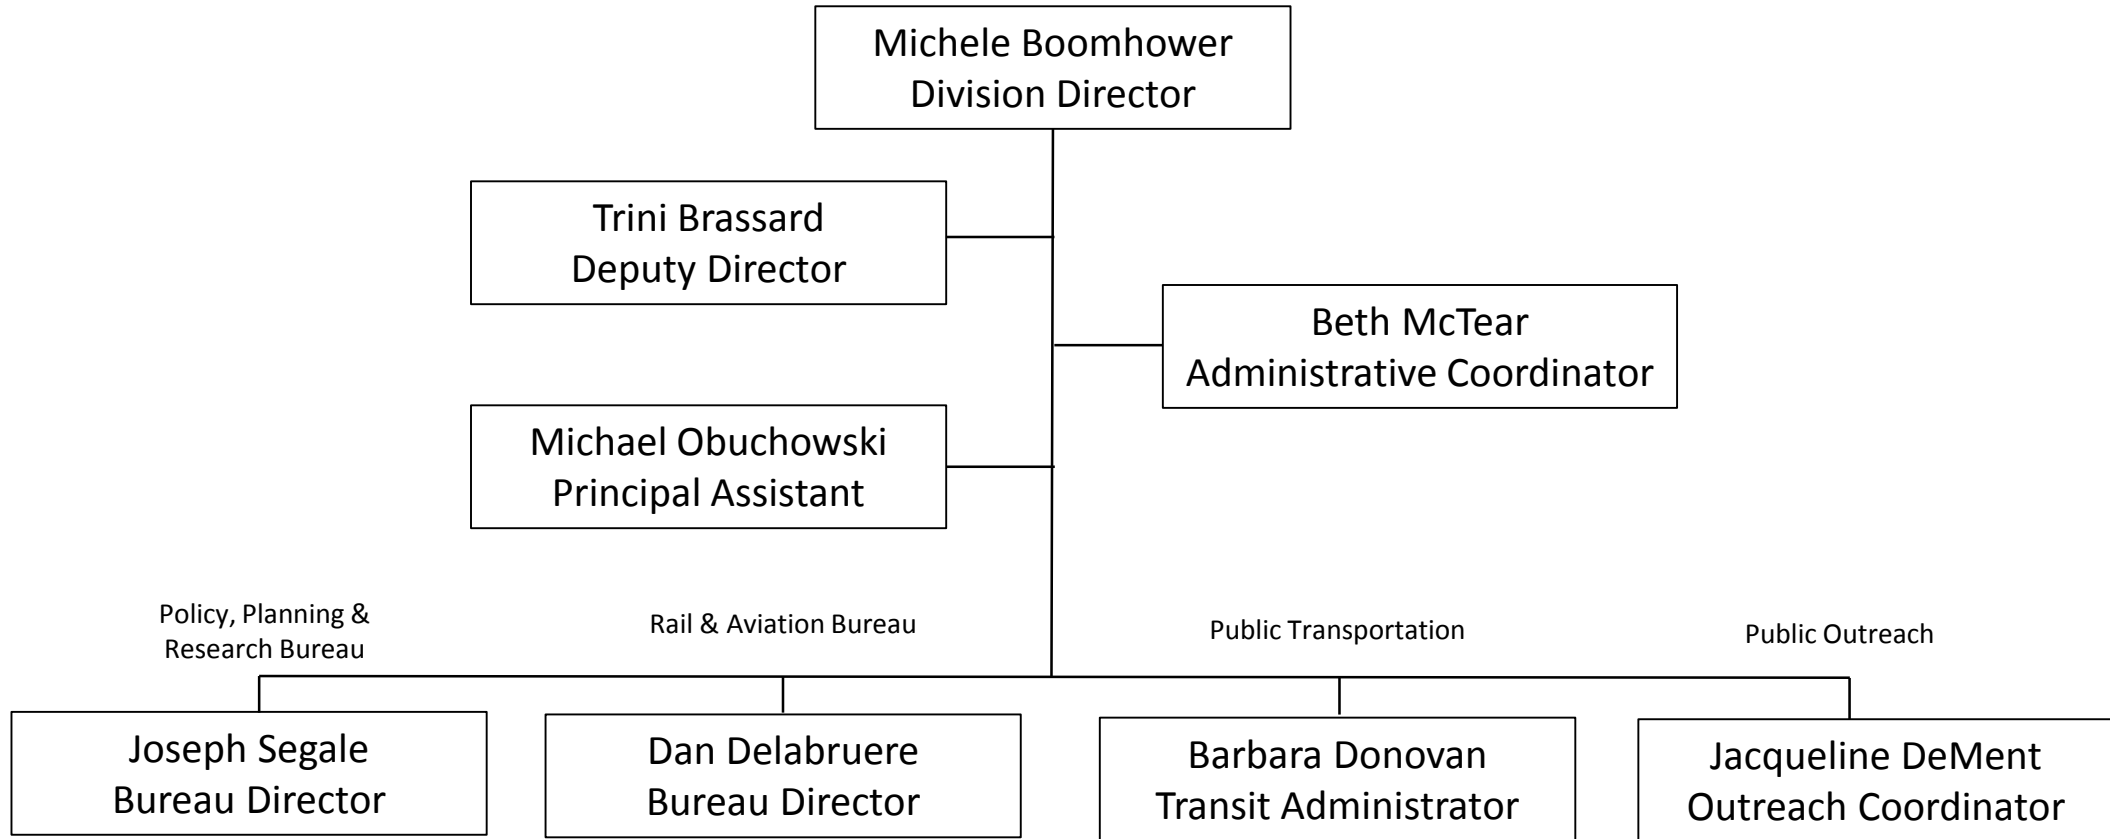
Michele Boomhower
Division Director

Trini Brassard
Deputy Director

Beth McTear
Administrative Coordinator

Michael Obuchowski
Principal Assistant

Policy, Planning & Research Bureau

Rail & Aviation Bureau

Public Transportation

Public Outreach

Joseph Segale
Bureau Director

Dan Delabruere
Bureau Director

Barbara Donovan
Transit Administrator

Jacqueline DeMent
Outreach Coordinator